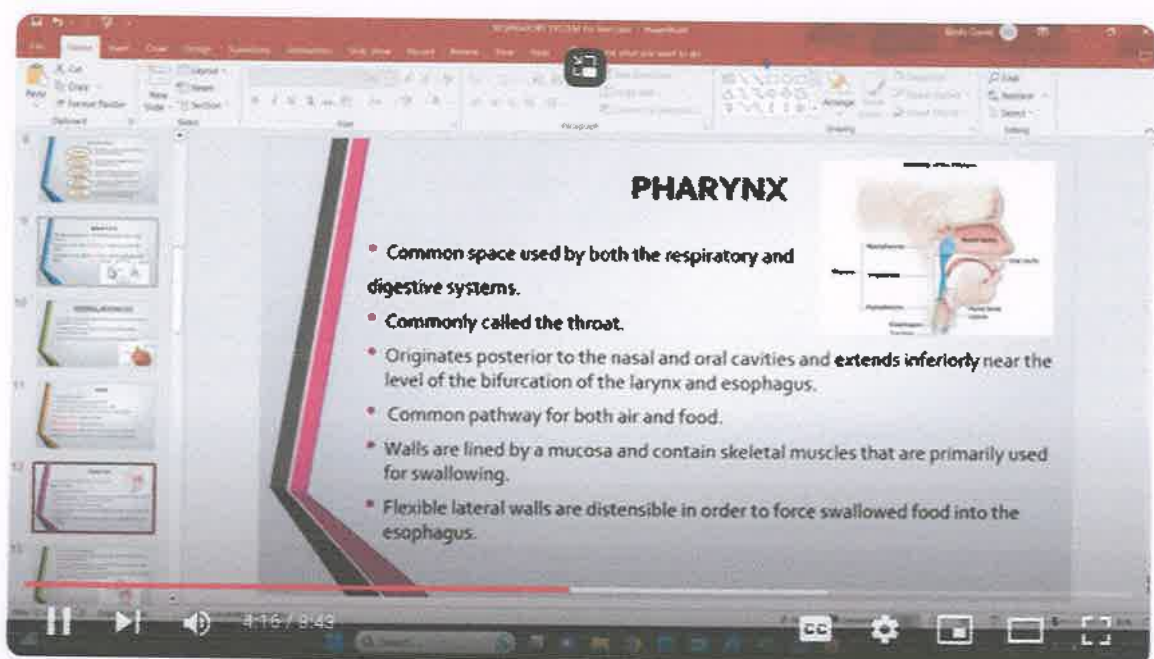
PHARYNX

• Common space used by both the respiratory and digestive systems.

• Commonly called the throat.

• Originates posterior to the nasal and oral cavities and extends inferiorly near the level of the bifurcation of the larynx and esophagus.

• Common pathway for both air and food.

• Walls are lined by a mucosa and contain skeletal muscles that are primarily used for swallowing.

• Flexible lateral walls are distensible in order to force swallowed food into the esophagus.

4:16 / 8:43

CC